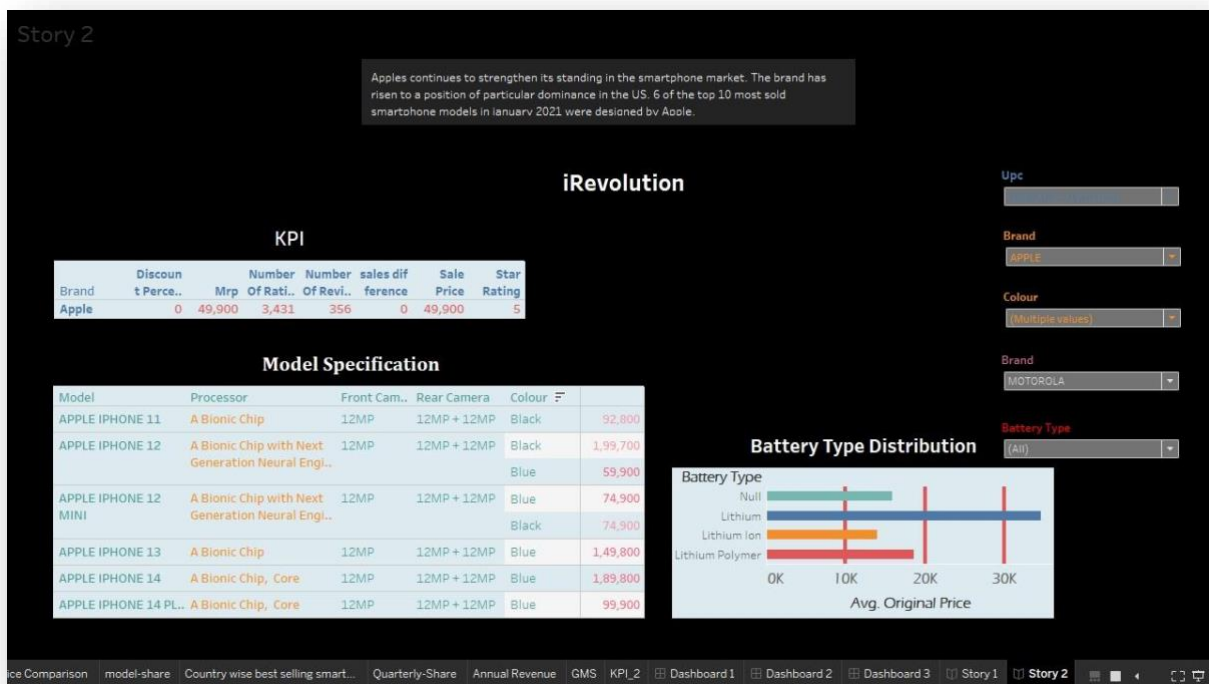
Story 2

Apples continues to strengthen its standing in the smartphone market. The brand has risen to a position of particular dominance in the US. 6 of the top 10 most sold smartphone models in january 2021 were designed by Apple.

iRevolution

KPI

| Brand | Discount Perce.. | Mrp | Number Of Rati.. | Number Of Revi.. | sales difference | Sale Price | Star Rating |
|---|---|---|---|---|---|---|---|
| Apple | 0 | 49,900 | 3,431 | 356 | 0 | 49,900 | 5 |

Model Specification

| Model | Processor | Front Cam.. | Rear Camera | Colour | |
|---|---|---|---|---|---|
| APPLE IPHONE 11 | A Bionic Chip | 12MP | 12MP + 12MP | Black | 92,800 |
| APPLE IPHONE 12 | A Bionic Chip with Next Generation Neural Engi.. | 12MP | 12MP + 12MP | Black | 1,99,700 |
| | | | | Blue | 59,900 |
| APPLE IPHONE 12 MINI | A Bionic Chip with Next Generation Neural Engi.. | 12MP | 12MP + 12MP | Blue | 74,900 |
| | | | | Black | 74,900 |
| APPLE IPHONE 13 | A Bionic Chip | 12MP | 12MP + 12MP | Blue | 1,49,800 |
| APPLE IPHONE 14 | A Bionic Chip, Core | 12MP | 12MP + 12MP | Blue | 1,89,800 |
| APPLE IPHONE 14 PL.. | A Bionic Chip, Core | 12MP | 12MP + 12MP | Blue | 99,900 |

Battery Type Distribution

Battery Type
Null
Lithium
Lithium Ion
Lithium Polymer
0K 10K 20K 30K
Avg. Original Price

Upc
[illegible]

Brand
APPLE

Colour
(Multiple values)

Brand
MOTOROLA

Battery Type
(All)

ice Comparison | model-share | Country wise best selling smart... | Quarterly-Share | Annual Revenue | GMS | KPI_2 | Dashboard 1 | Dashboard 2 | Dashboard 3 | Story 1 | Story 2